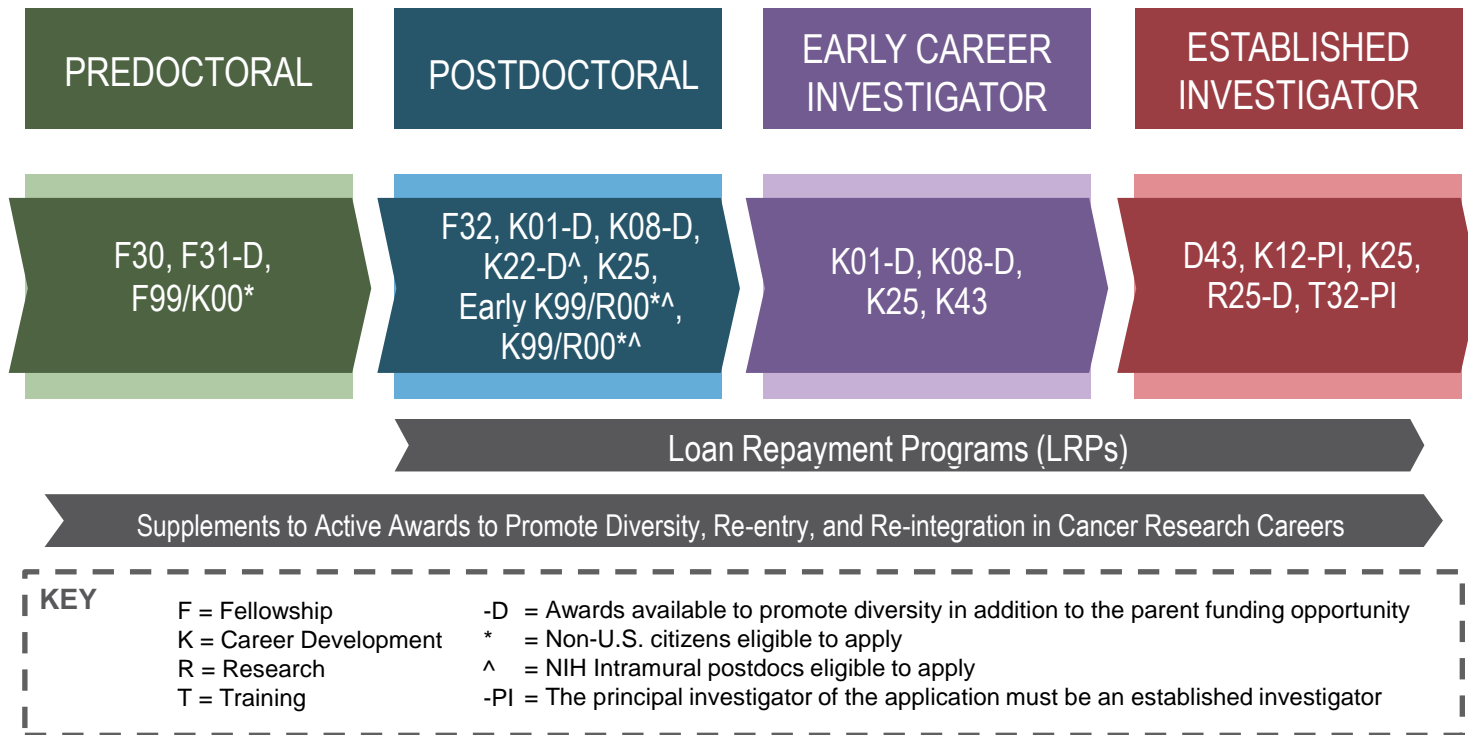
PREDOCTORAL

POSTDOCTORAL

EARLY CAREER INVESTIGATOR

ESTABLISHED INVESTIGATOR

F30, F31-D, F99/K00*

F32, K01-D, K08-D, K22-D^, K25, Early K99/R00*^, K99/R00*^

K01-D, K08-D, K25, K43

D43, K12-PI, K25, R25-D, T32-PI

Loan Repayment Programs (LRPs)

Supplements to Active Awards to Promote Diversity, Re-entry, and Re-integration in Cancer Research Careers

KEY

F = Fellowship
K = Career Development
R = Research
T = Training

-D = Awards available to promote diversity in addition to the parent funding opportunity
* = Non-U.S. citizens eligible to apply
^ = NIH Intramural postdocs eligible to apply
-PI = The principal investigator of the application must be an established investigator